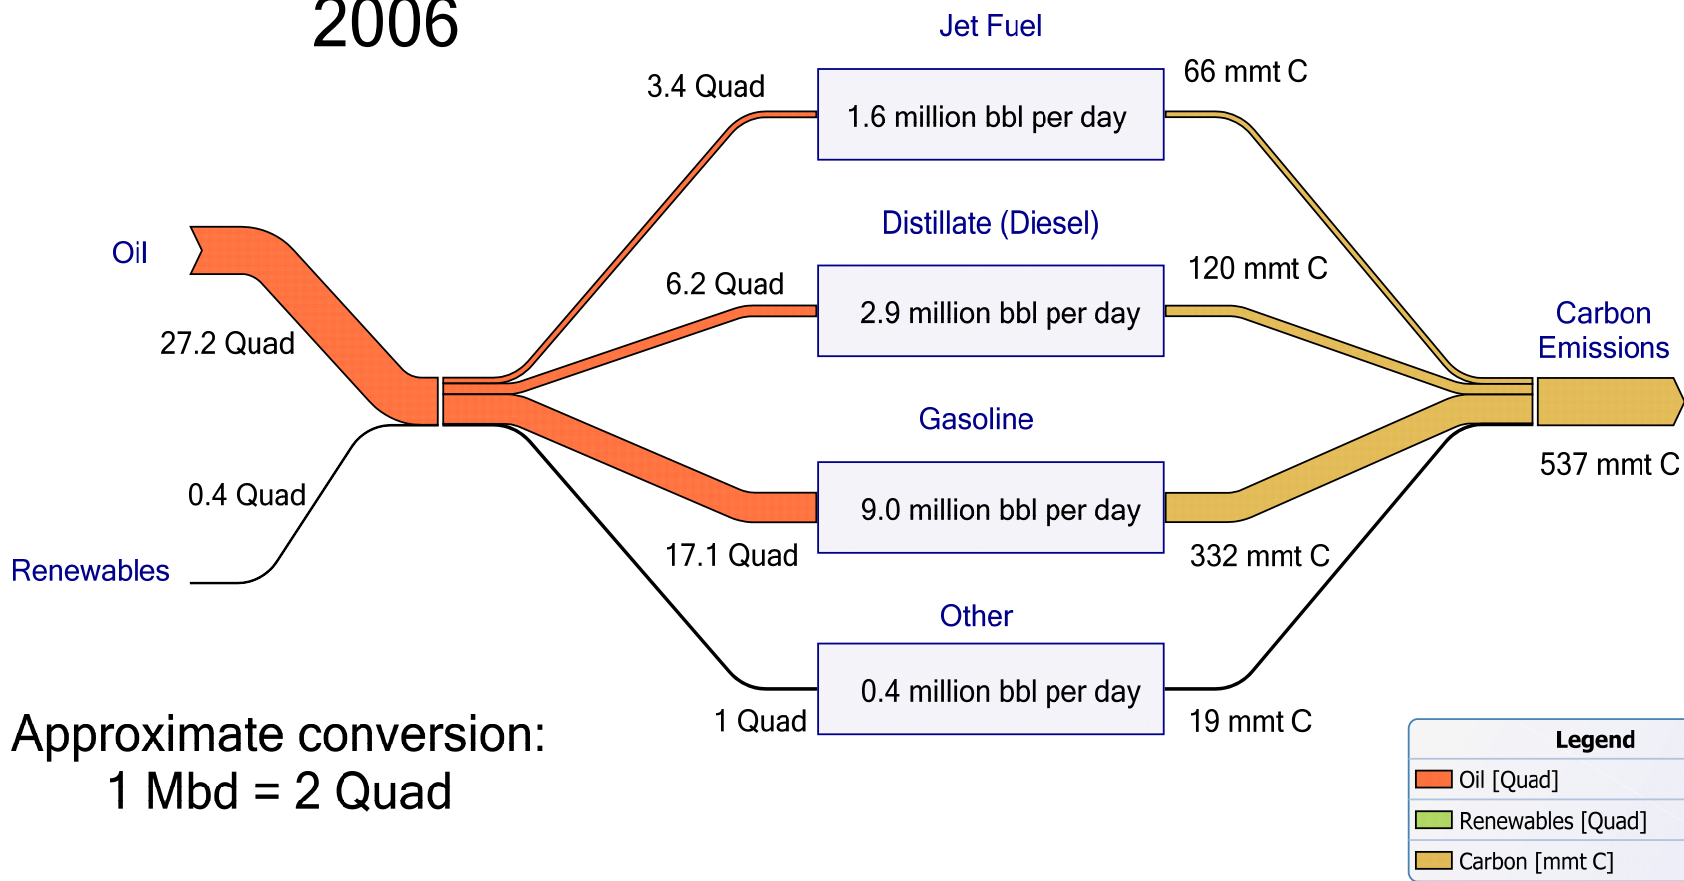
2006

Jet Fuel
3.4 Quad
1.6 million bbl per day
66 mmt C

Distillate (Diesel)
6.2 Quad
2.9 million bbl per day
120 mmt C

Oil
27.2 Quad

Carbon Emissions
537 mmt C

Gasoline
9.0 million bbl per day
17.1 Quad
332 mmt C

0.4 Quad
Renewables

Other
0.4 million bbl per day
1 Quad
19 mmt C

Approximate conversion:
1 Mbd = 2 Quad

Legend
Oil [Quad]
Renewables [Quad]
Carbon [mmt C]